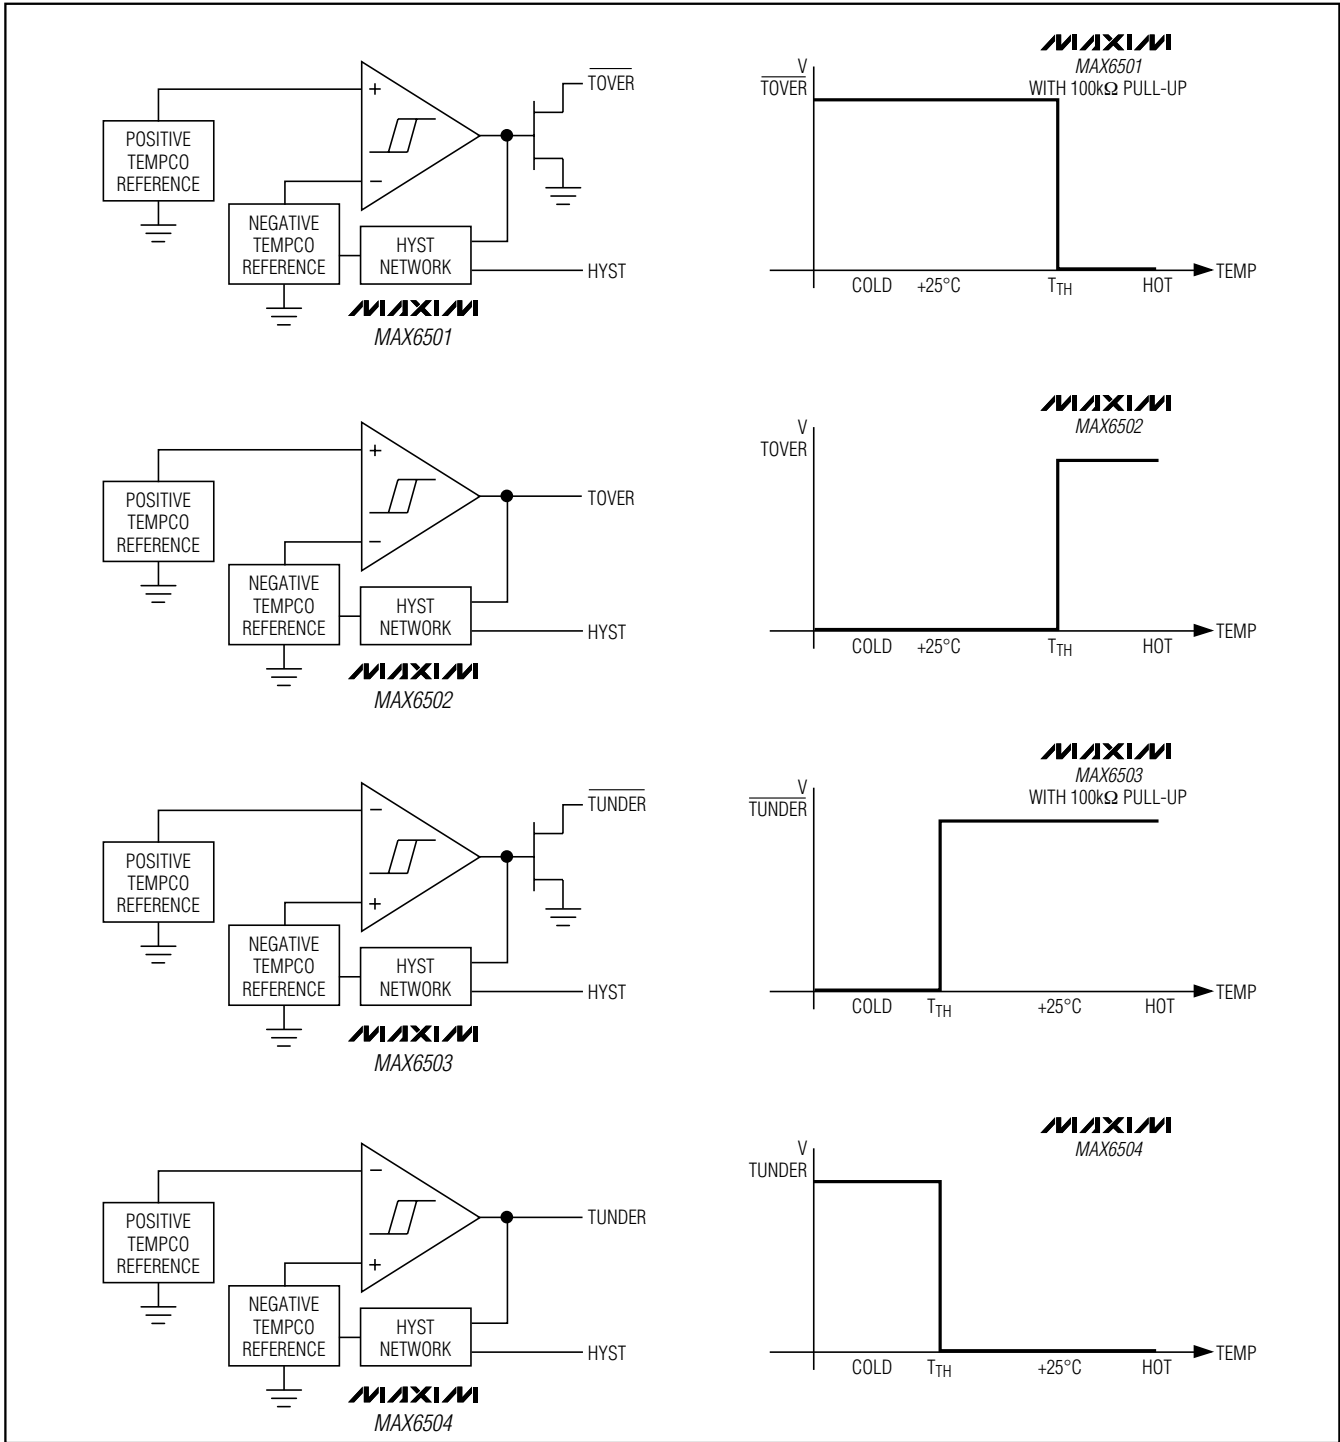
POSITIVE TEMPCO REFERENCE

+

−

NEGATIVE TEMPCO REFERENCE

HYST NETWORK

$\overline{TOVER}$

HYST

MAXIM
MAX6501

MAXIM
MAX6501
WITH 100kΩ PULL-UP

V
$\overline{TOVER}$

COLD +25°C $T_{TH}$ HOT TEMP

POSITIVE TEMPCO REFERENCE

+

−

NEGATIVE TEMPCO REFERENCE

HYST NETWORK

TOVER

HYST

MAXIM
MAX6502

MAXIM
MAX6502

V
TOVER

COLD +25°C $T_{TH}$ HOT TEMP

POSITIVE TEMPCO REFERENCE

−

+

NEGATIVE TEMPCO REFERENCE

HYST NETWORK

$\overline{TUNDER}$

HYST

MAXIM
MAX6503

MAXIM
MAX6503
WITH 100kΩ PULL-UP

V
$\overline{TUNDER}$

COLD $T_{TH}$ +25°C HOT TEMP

POSITIVE TEMPCO REFERENCE

−

+

NEGATIVE TEMPCO REFERENCE

HYST NETWORK

TUNDER

HYST

MAXIM
MAX6504

MAXIM
MAX6504

V
TUNDER

COLD $T_{TH}$ +25°C HOT TEMP